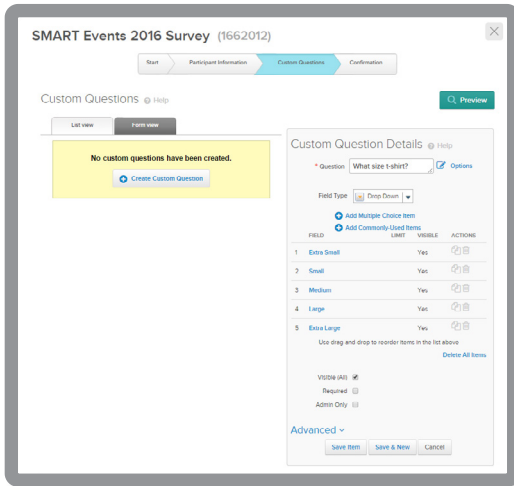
SMART Events 2016 Survey (1662012)

Start | Participant Information | Custom Questions | Confirmation

Custom Questions Help

Preview

List view | Form view

No custom questions have been created.

Create Custom Question

Custom Question Details Help

* Question What size t-shirt? Options

Field Type Drop Down

Add Multiple Choice Item

Add Commonly-Used Items

| | FIELD | LIMIT | VISIBLE | ACTIONS |
|---|---|---|---|---|
| 1 | Extra Small | | Yes | |
| 2 | Small | | Yes | |
| 3 | Medium | | Yes | |
| 4 | Large | | Yes | |
| 5 | Extra Large | | Yes | |

Use drag and drop to reorder items in the list above

Delete All Items

Visible (All)

Required

Admin Only

Advanced

Save Item | Save & New | Cancel